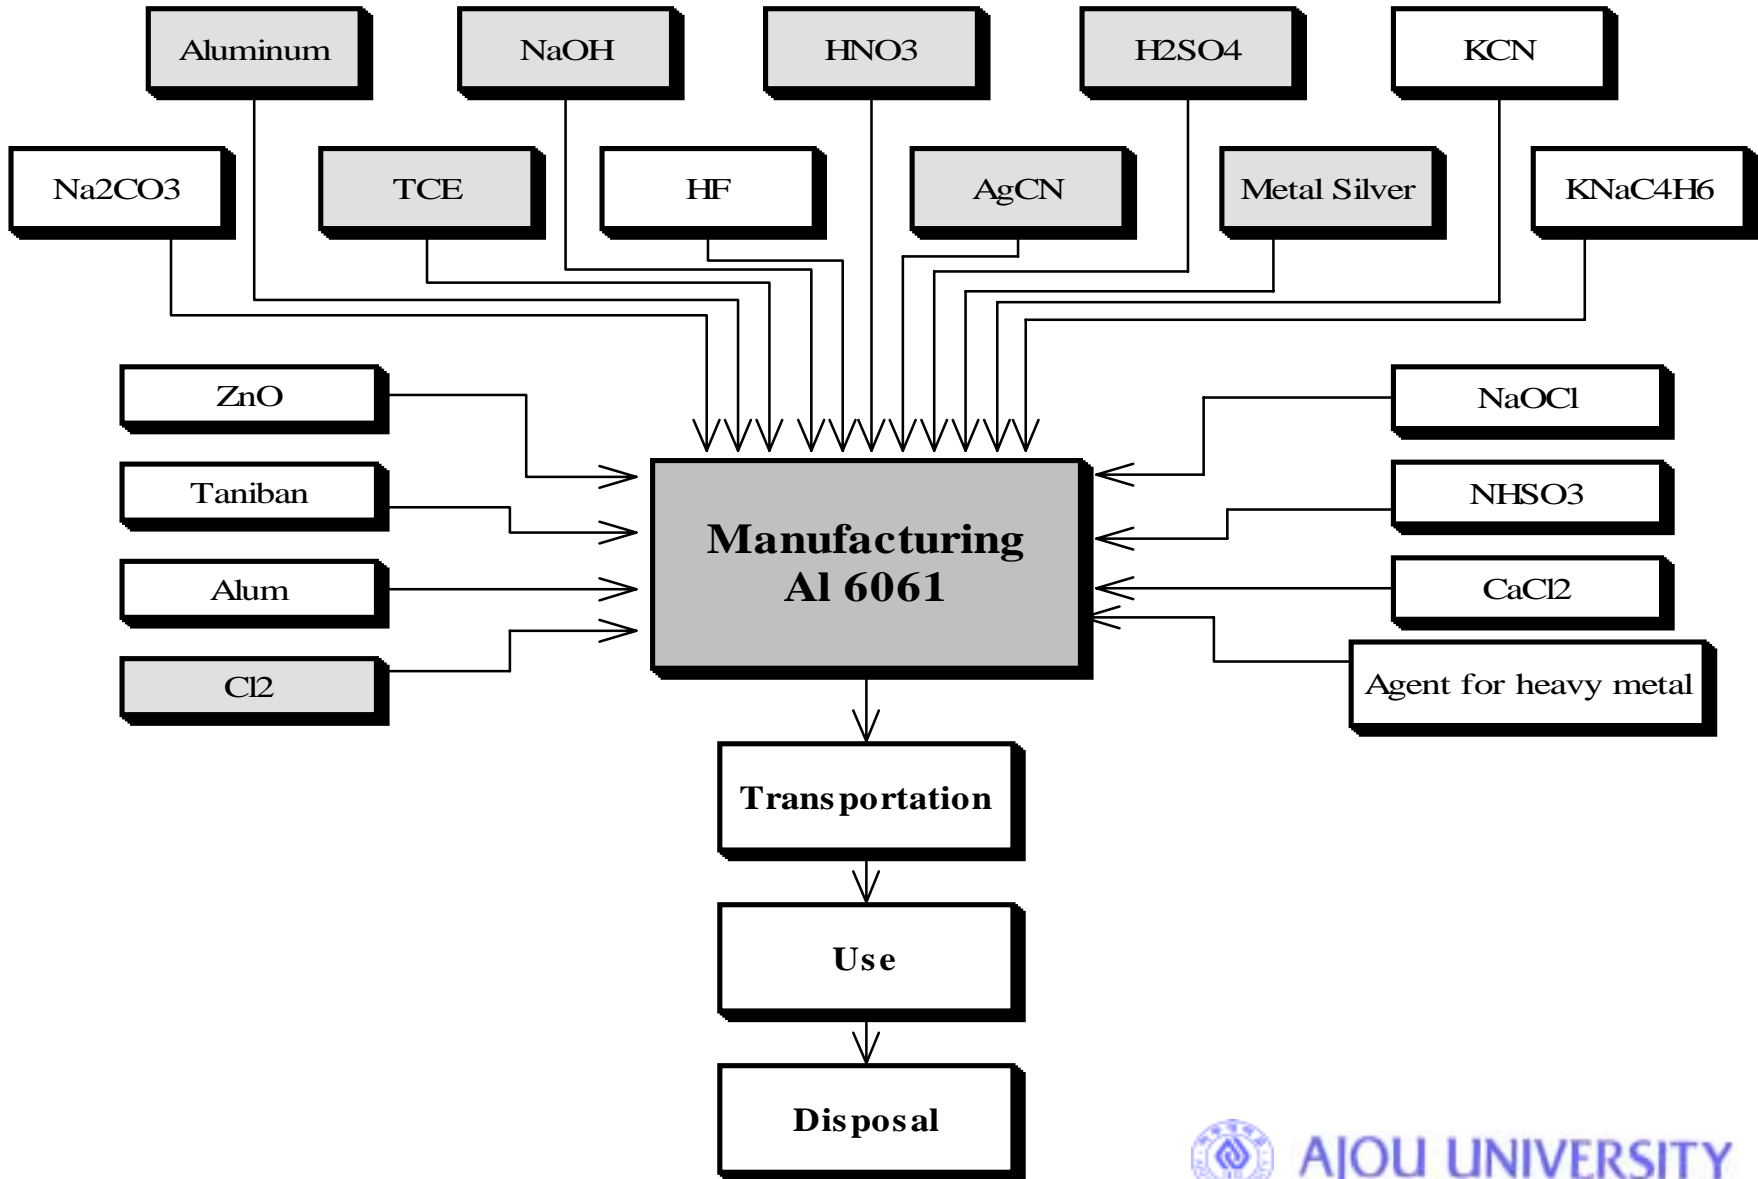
Aluminum

NaOH

HNO3

H2SO4

KCN

Na2CO3

TCE

HF

AgCN

Metal Silver

KNaC4H6

ZnO

Taniban

Alum

Cl2

NaOCl

NHSO3

CaCl2

Agent for heavy metal

Manufacturing Al 6061

Transportation

Use

Disposal

AJOU UNIVERSITY